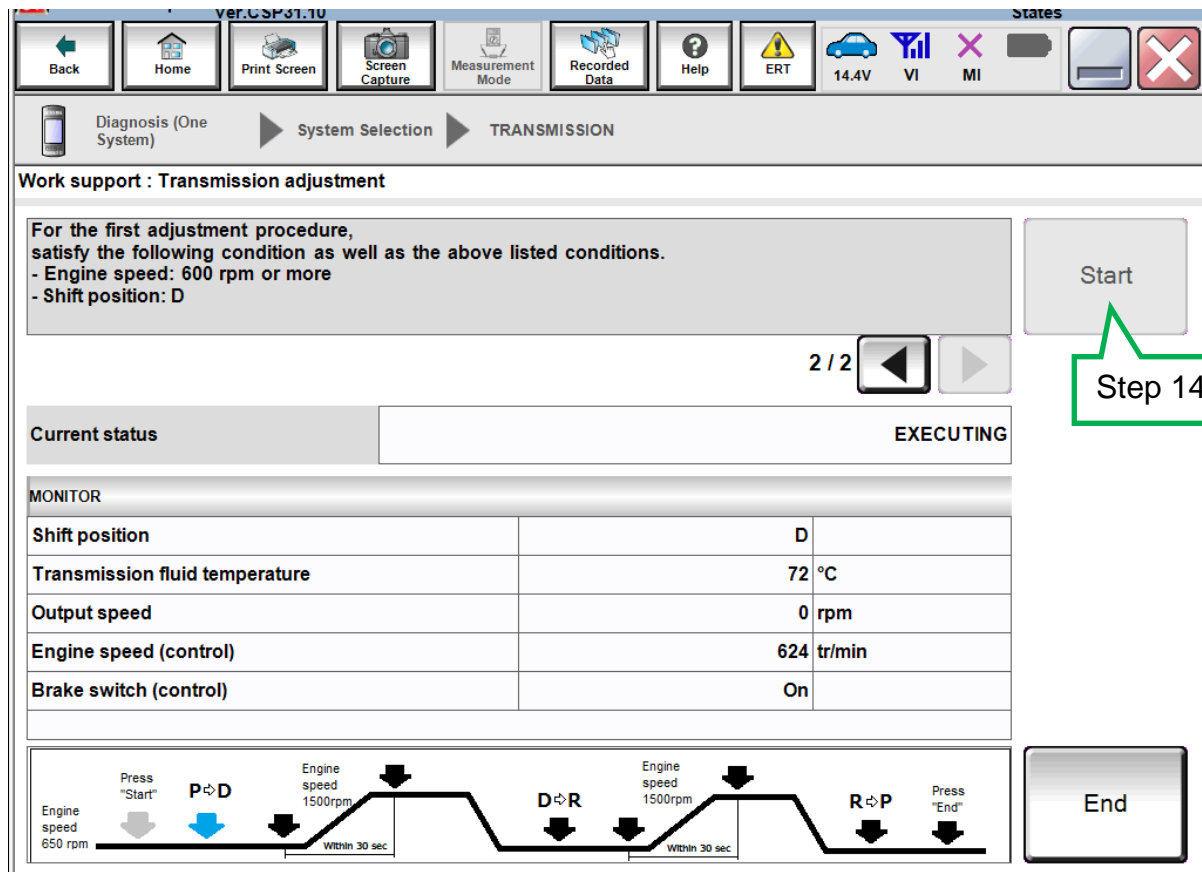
Ver.CSP31.10

States

Back

Home

Print Screen

Screen Capture

Measurement Mode

Recorded Data

Help

ERT

14.4V

VI

MI

Diagnosis (One System)

System Selection

TRANSMISSION

Work support : Transmission adjustment

For the first adjustment procedure,
satisfy the following condition as well as the above listed conditions.
- Engine speed: 600 rpm or more
- Shift position: D

Start

2 / 2

Step 14

| Current status | EXECUTING |
|---|---|

MONITOR

| | | |
|---|---|---|
| Shift position | D | |
| Transmission fluid temperature | 72 | °C |
| Output speed | 0 | rpm |
| Engine speed (control) | 624 | tr/min |
| Brake switch (control) | On | |

Engine speed 650 rpm

Press "Start"

P⇨D

Engine speed 1500rpm

Within 30 sec

D⇨R

Engine speed 1500rpm

Within 30 sec

R⇨P

Press "End"

End